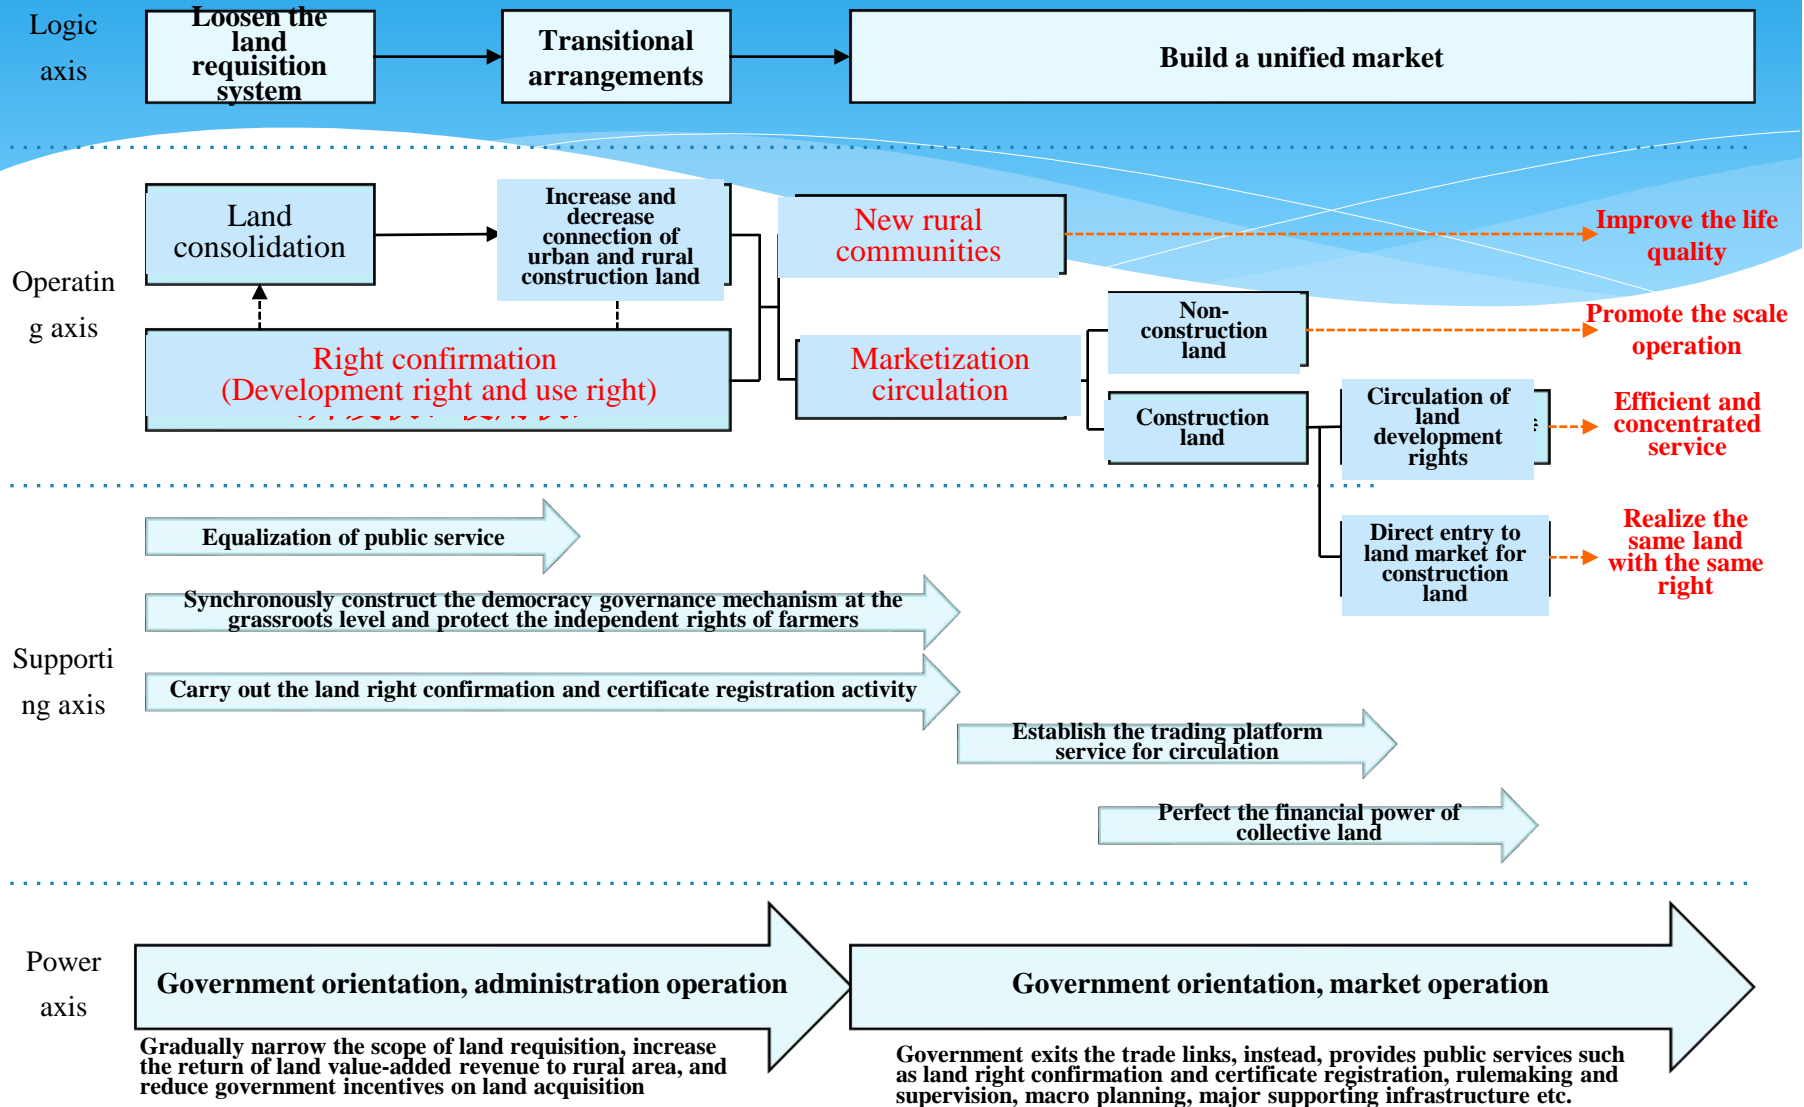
Logic axis

Loosen the land requisition system

Transitional arrangements

Build a unified market

Operating axis

Land consolidation

Increase and decrease connection of urban and rural construction land

New rural communities

Improve the life quality

Right confirmation (Development right and use right)

Non-construction land

Promote the scale operation

Marketization circulation

Construction land

Circulation of land development rights

Efficient and concentrated service

Direct entry to land market for construction land

Realize the same land with the same right

Supporting axis

Equalization of public service

Synchronously construct the democracy governance mechanism at the grassroots level and protect the independent rights of farmers

Carry out the land right confirmation and certificate registration activity

Establish the trading platform service for circulation

Perfect the financial power of collective land

Power axis

Government orientation, administration operation

Gradually narrow the scope of land requisition, increase the return of land value-added revenue to rural area, and reduce government incentives on land acquisition

Government orientation, market operation

Government exits the trade links, instead, provides public services such as land right confirmation and certificate registration, rulemaking and supervision, macro planning, major supporting infrastructure etc.